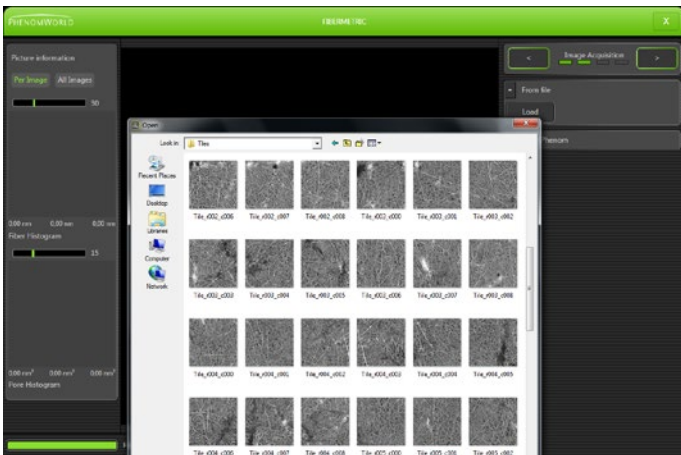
PHENOMWORLD

FIBERMETRIC

X

Picture information

Per Image All Images

30

0.00 nm 0.00 nm 0.00 nm

Fiber Histogram

15

0.00 nm² 0.00 nm² 0.00 nm²

Pore Histogram

<

Image Acquisition

>

From file

Load

Phenom

Open

Look in: Tiles

Recent Places

Desktop

Libraries

Computer

Network

Tile_r002_c006 Tile_r002_c007 Tile_r002_c008 Tile_r003_c000 Tile_r003_c001 Tile_r003_c002

Tile_r003_c003 Tile_r003_c004 Tile_r003_c005 Tile_r003_c006 Tile_r003_c007 Tile_r003_c008

Tile_r004_c000 Tile_r004_c001 Tile_r004_c002 Tile_r004_c003 Tile_r004_c004 Tile_r004_c005

Tile_r004_c006 Tile_r004_c007 Tile_r004_c008 Tile_r005_c000 Tile_r005_c001 Tile_r005_c002